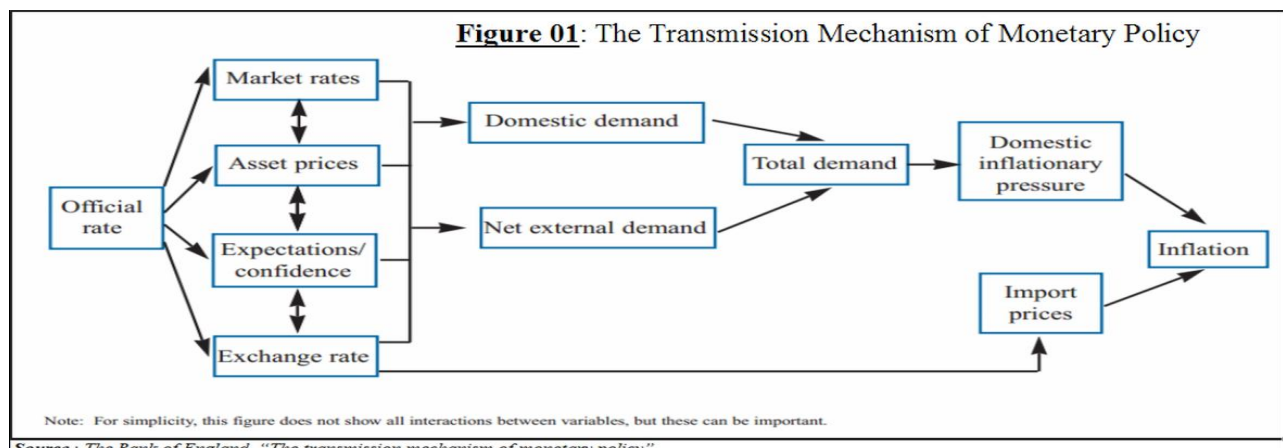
**Figure 01**: The Transmission Mechanism of Monetary Policy

Market rates

Asset prices

Official rate

Expectations/ confidence

Exchange rate

Domestic demand

Net external demand

Total demand

Domestic inflationary pressure

Import prices

Inflation

Note: For simplicity, this figure does not show all interactions between variables, but these can be important.

Source: The Bank of England, "The transmission mechanism of monetary policy"